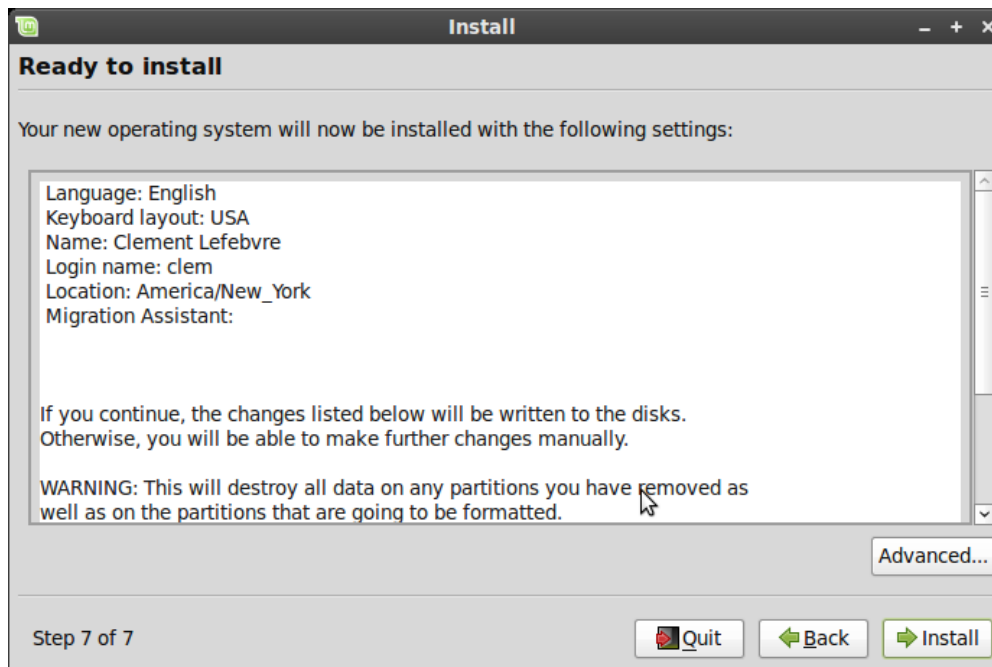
Install

Ready to install

Your new operating system will now be installed with the following settings:

Language: English
Keyboard layout: USA
Name: Clement Lefebvre
Login name: clem
Location: America/New_York
Migration Assistant:

If you continue, the changes listed below will be written to the disks. Otherwise, you will be able to make further changes manually.

WARNING: This will destroy all data on any partitions you have removed as well as on the partitions that are going to be formatted.

Advanced...

Step 7 of 7

Quit

Back

Install